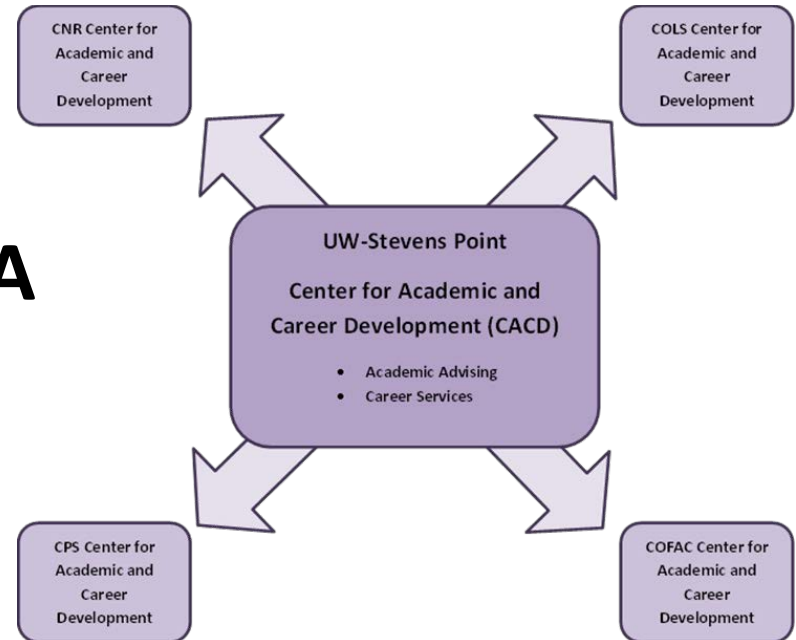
CNR Center for Academic and Career Development

COLS Center for Academic and Career Development

A

UW-Stevens Point

Center for Academic and Career Development (CACD)

- Academic Advising
- Career Services

CPS Center for Academic and Career Development

COFAC Center for Academic and Career Development